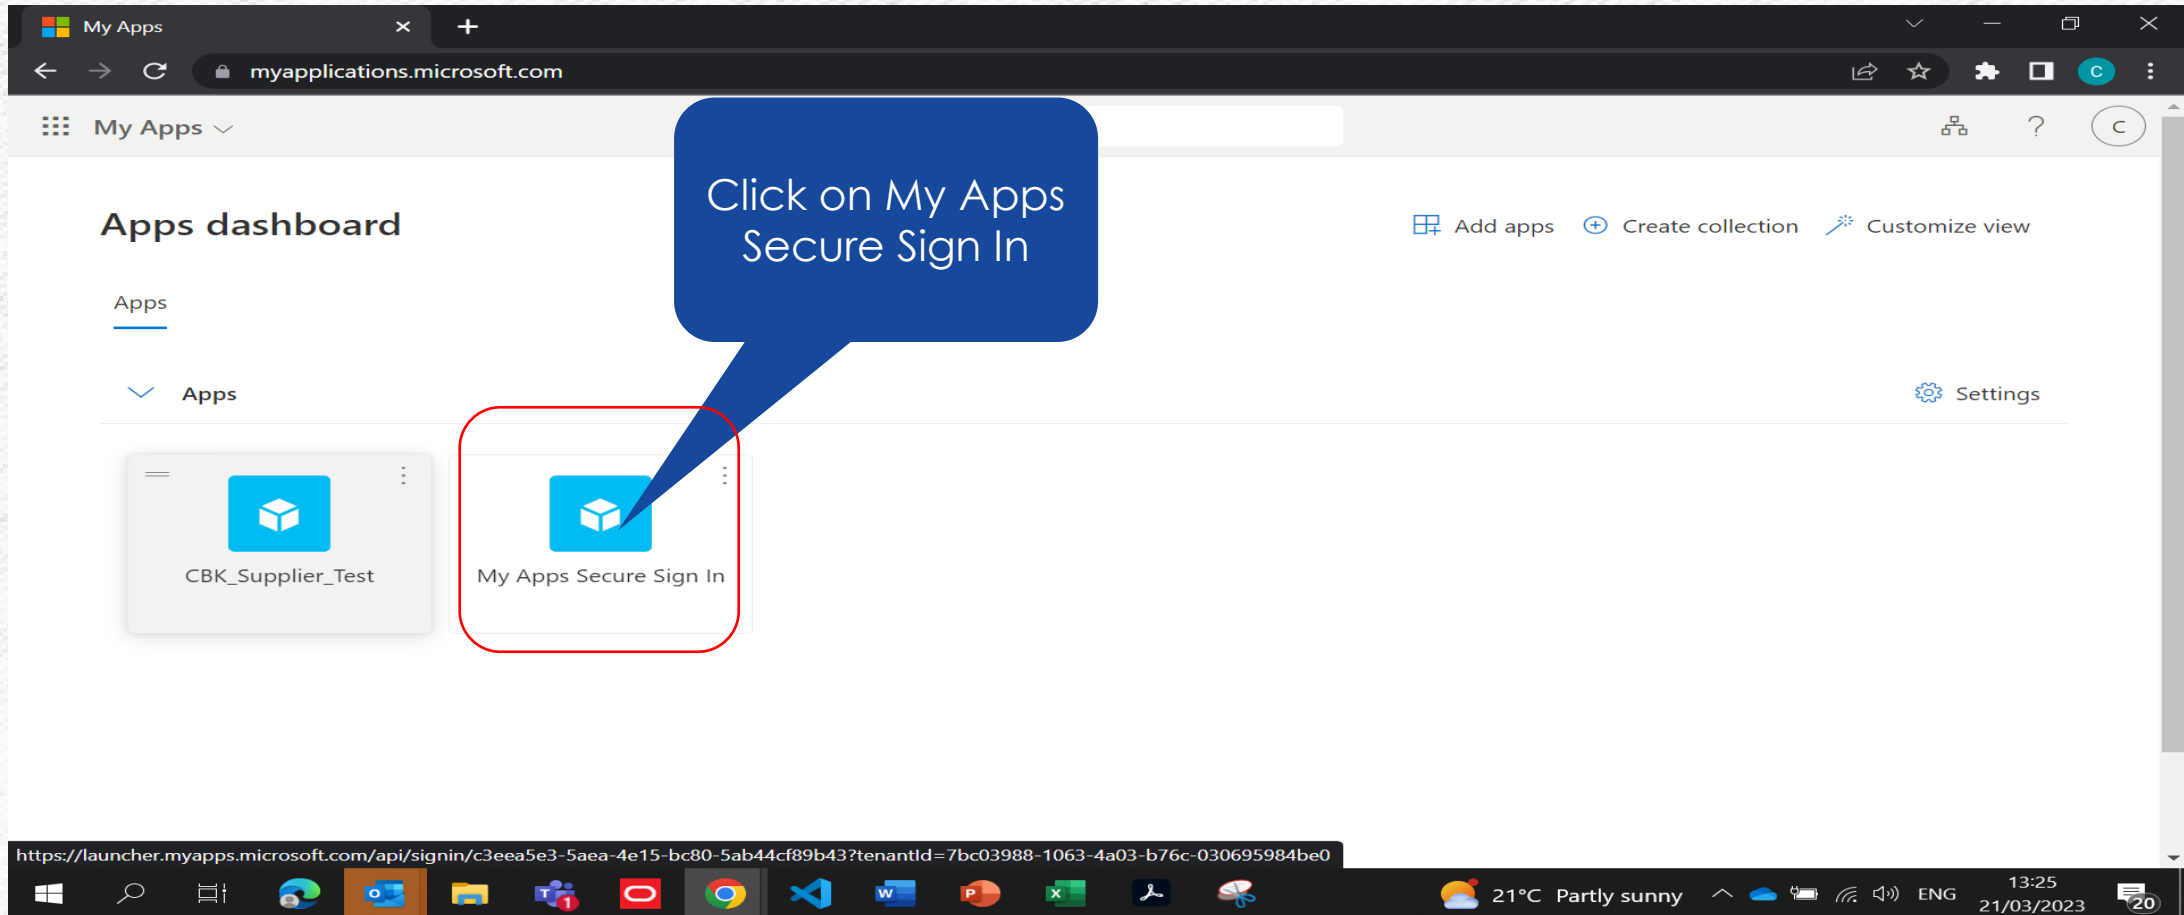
My Apps

myapplications.microsoft.com

C

My Apps

C

Click on My Apps Secure Sign In

Apps dashboard

Add apps

Create collection

Customize view

Apps

Apps

Settings

CBK_Supplier_Test

My Apps Secure Sign In

https://launcher.myapps.microsoft.com/api/signin/c3eea5e3-5aea-4e15-bc80-5ab44cf89b43?tenantId=7bc03988-1063-4a03-b76c-030695984be0

21°C Partly sunny

ENG

13:25
21/03/2023

20